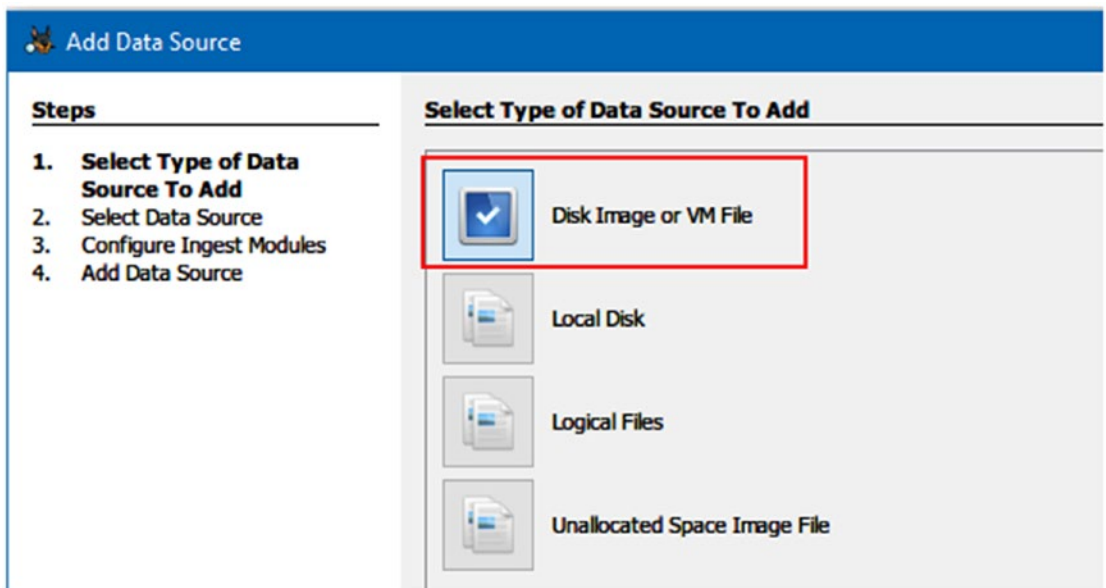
Add Data Source

Steps

1. Select Type of Data Source To Add
2. Select Data Source
3. Configure Ingest Modules
4. Add Data Source

Select Type of Data Source To Add

Disk Image or VM File

Local Disk

Logical Files

Unallocated Space Image File